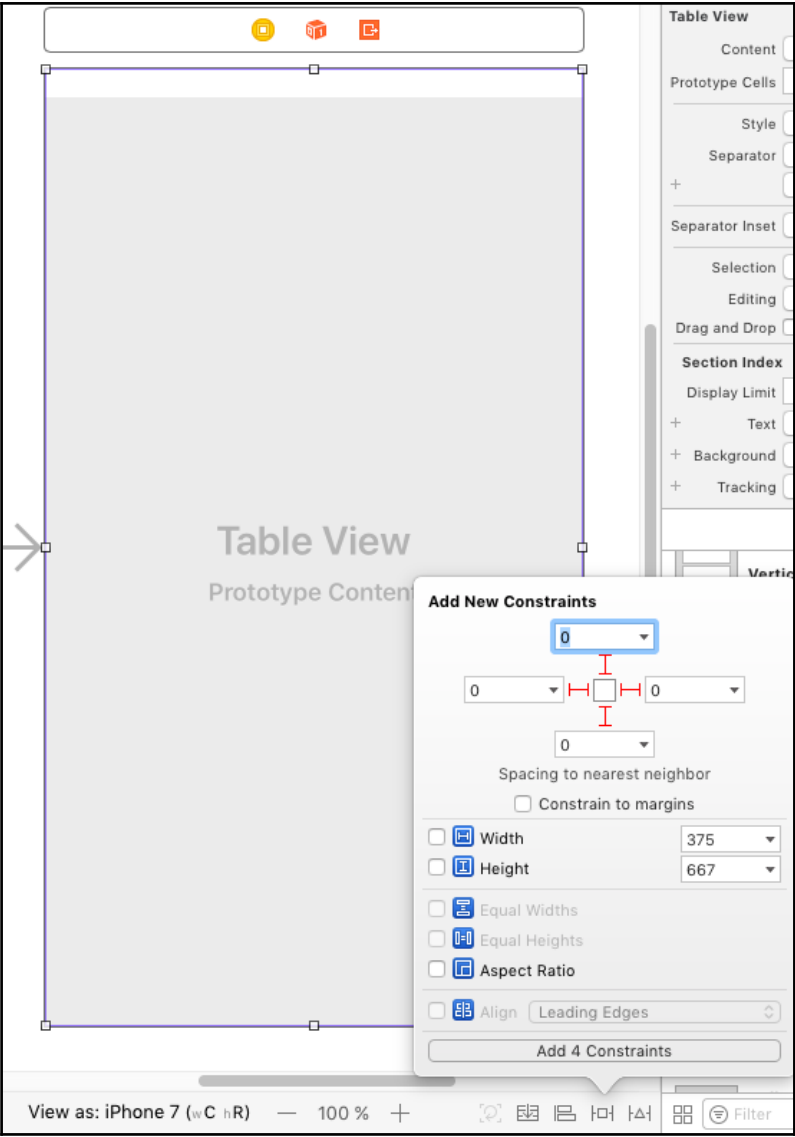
Table View

Content

Prototype Cells

Style

Separator

+

Separator Inset

Selection

Editing

Drag and Drop

Section Index

Display Limit

+ Text

+ Background

+ Tracking

Verti

Table View

Prototype Content

Add New Constraints

0

0

0

0

Spacing to nearest neighbor

Constrain to margins

Width 375

Height 667

Equal Widths

Equal Heights

Aspect Ratio

Align Leading Edges

Add 4 Constraints

View as: iPhone 7 (wC hR) — 100 % +

Filter